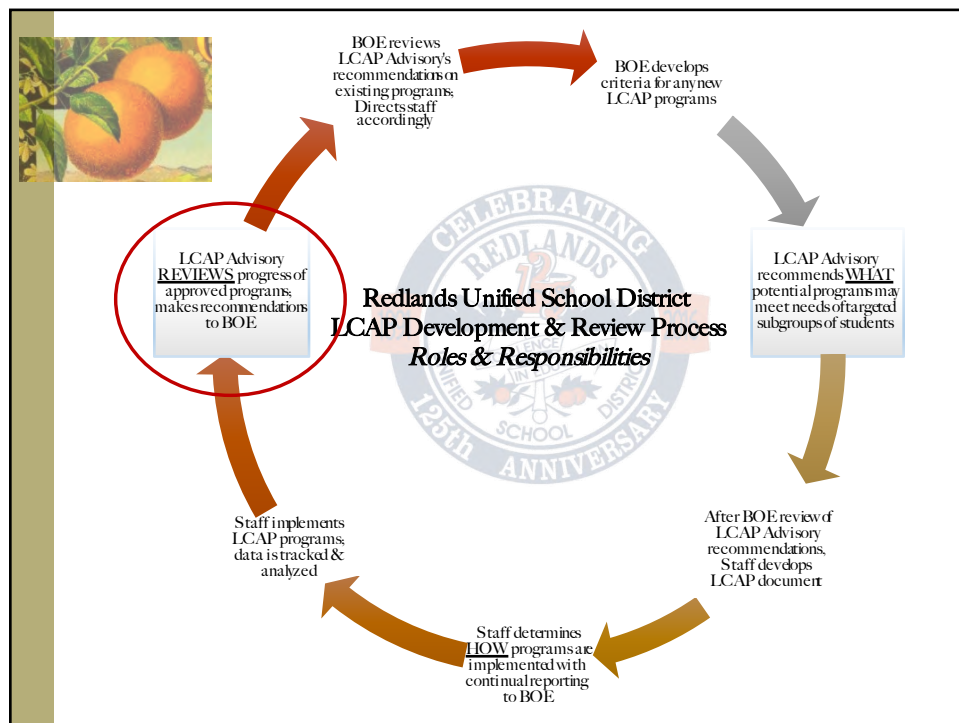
BOE reviews LCAP Advisory's recommendations on existing programs; Directs staff accordingly

BOE develops criteria for any new LCAP programs

LCAP Advisory recommends WHAT potential programs may meet needs of targeted subgroups of students

After BOE review of LCAP Advisory recommendations, Staff develops LCAP document

Staff determines HOW programs are implemented with continual reporting to BOE

Staff implements LCAP programs; data is tracked & analyzed

LCAP Advisory REVIEWS progress of approved programs; makes recommendations to BOE

CELEBRATING REDLANDS 125th ANNIVERSARY UNIFIED SCHOOL DISTRICT SCIENCE IN EDUCATION

Redlands Unified School District
LCAP Development & Review Process
*Roles & Responsibilities*